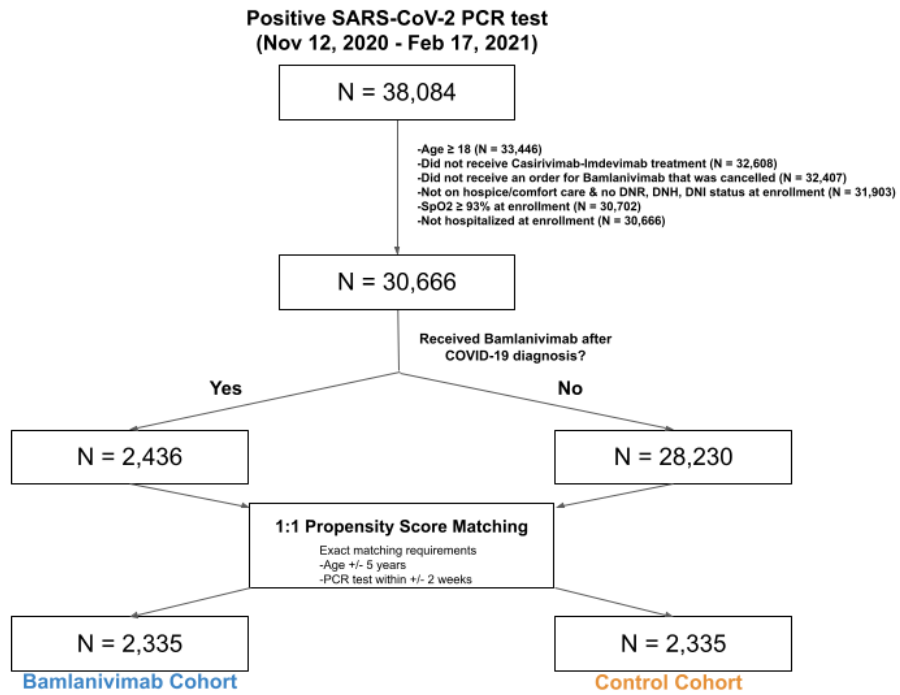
Positive SARS-CoV-2 PCR test
(Nov 12, 2020 - Feb 17, 2021)

N = 38,084

-Age ≥ 18 (N = 33,446)
-Did not receive Casirivimab-Imdevimab treatment (N = 32,608)
-Did not receive an order for Bamlanivimab that was cancelled (N = 32,407)
-Not on hospice/comfort care & no DNR, DNH, DNI status at enrollment (N = 31,903)
-SpO2 ≥ 93% at enrollment (N = 30,702)
-Not hospitalized at enrollment (N = 30,666)

N = 30,666

Received Bamlanivimab after COVID-19 diagnosis?

Yes

No

N = 2,436

N = 28,230

1:1 Propensity Score Matching

Exact matching requirements
-Age +/- 5 years
-PCR test within +/- 2 weeks

N = 2,335

N = 2,335

Bamlanivimab Cohort

Control Cohort